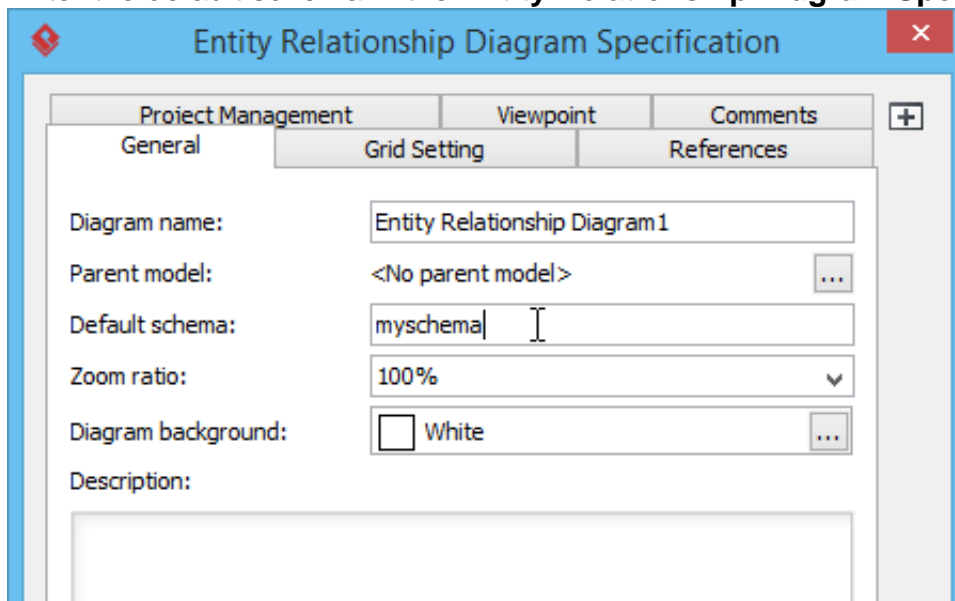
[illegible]

Entity Relationship Diagram Specification

Project Management
Viewpoint
Comments
General
Grid Setting
References

Diagram name: Entity Relationship Diagram1
Parent model: <No parent model> ...
Default schema: myschema
Zoom ratio: 100%
Diagram background: White ...
Description: